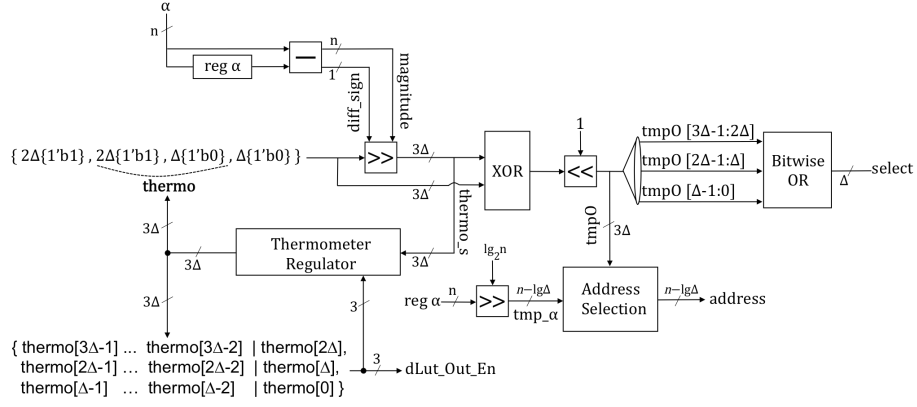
α

n

reg α

—

n

1

diff_sign

magnitude

{ 2Δ{1'b1} , 2Δ{1'b1} , Δ{1'b0} , Δ{1'b0} }

>>

3Δ

3Δ

XOR

1

<<

tmpO [3Δ-1:2Δ]

tmpO [2Δ-1:Δ]

tmpO [Δ-1:0]

Bitwise OR

Δ

select

thermo

thermo_s

3Δ

3Δ

Thermometer Regulator

3Δ

tmpO

3Δ

$lg_2n$

reg α

n

>>

n−lgΔ

tmp_α

Address Selection

n−lgΔ

address

3Δ

3

{ thermo[3Δ-1] … thermo[3Δ-2] | thermo[2Δ],
thermo[2Δ-1] … thermo[2Δ-2] | thermo[Δ],
thermo[Δ-1] … thermo[Δ-2] | thermo[0] }

3

dLut_Out_En